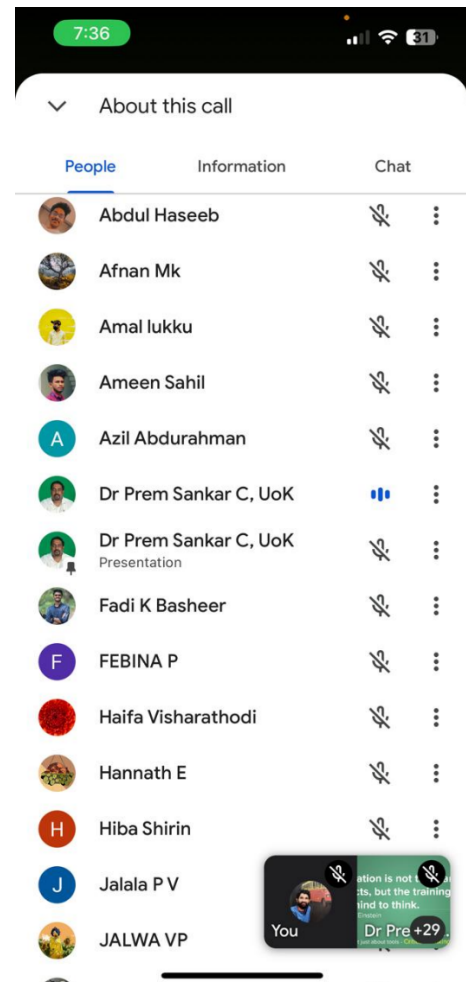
7:36

31

About this call

People

Information

Chat

Abdul Haseeb

Afnan Mk

Amal lukku

Ameen Sahil

A

Azil Abdurahman

Dr Prem Sankar C, UoK

Dr Prem Sankar C, UoK
Presentation

Fadi K Basheer

F

FEBINA P

Haifa Visharathodi

Hannath E

H

Hiba Shirin

J

Jalala P V

JALWA VP

You

ation is not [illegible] cts, but the training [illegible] ind to think.

Dr Pre

+29